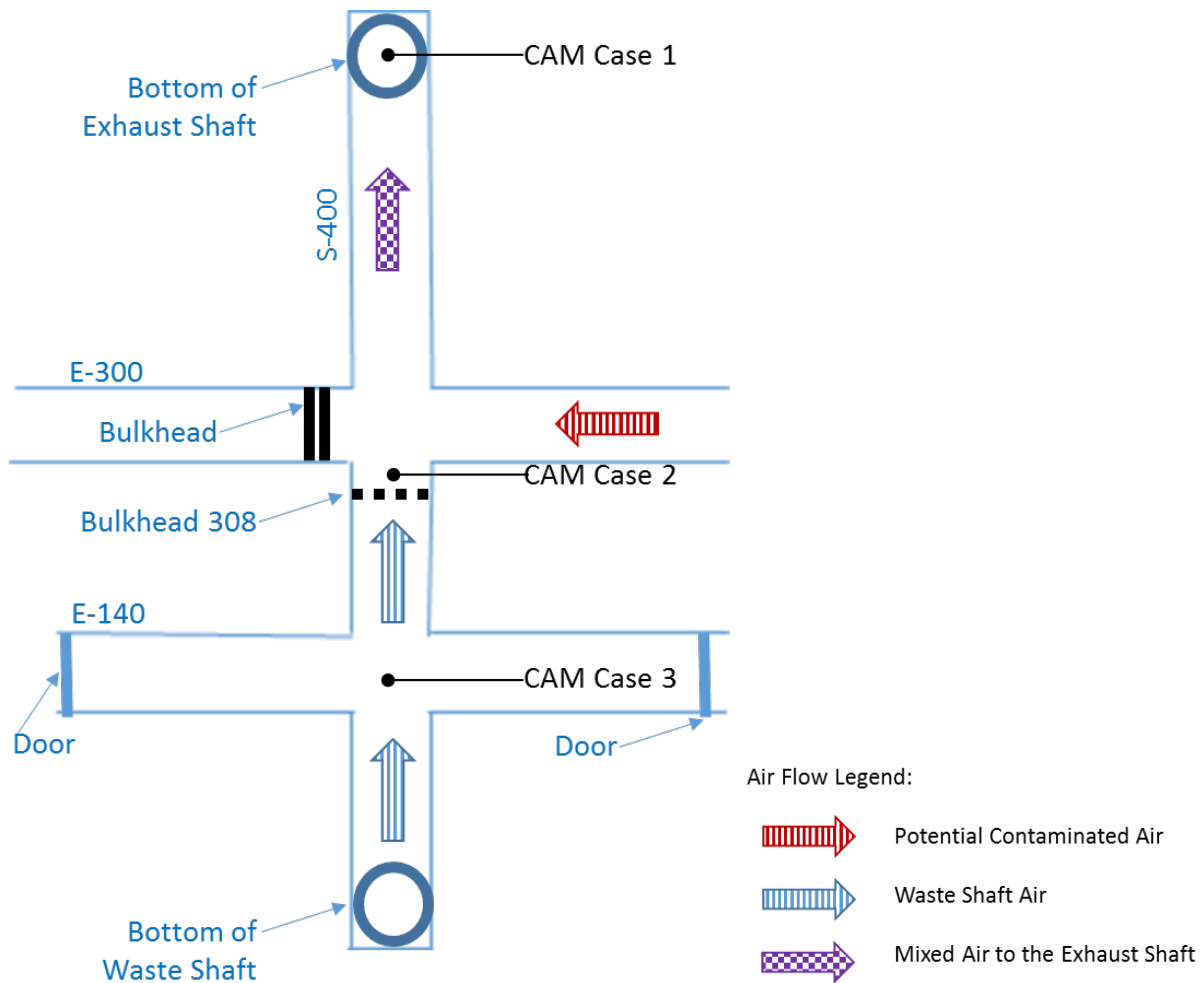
Bottom of Exhaust Shaft

CAM Case 1

S-400

E-300

Bulkhead

CAM Case 2

Bulkhead 308

E-140

CAM Case 3

Door

Door

Air Flow Legend:

Potential Contaminated Air

Waste Shaft Air

Mixed Air to the Exhaust Shaft

Bottom of Waste Shaft